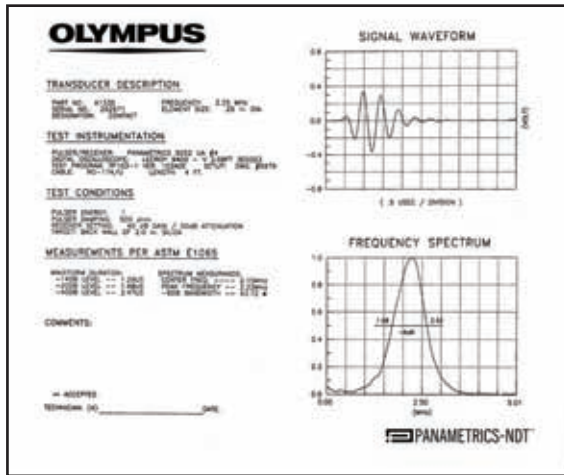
OLYMPUS

TRANSDUCER DESCRIPTION

PART NO. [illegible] FREQUENCY: 2.25 MHz
SERIAL NO. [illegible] ELEMENT SIZE: .25 in. DIA.
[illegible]

TEST INSTRUMENTATION

PULSER/RECEIVER: PANAMETRICS 5052 UA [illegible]
DIGITAL OSCILLOSCOPE: LECROY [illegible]
TEST PROGRAM: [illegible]
CABLE: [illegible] LENGTH: 4 FT.

TEST CONDITIONS

PULSER ENERGY: 1
PULSER DAMPING: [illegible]
RECEIVER SETTINGS: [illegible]
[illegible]

MEASUREMENTS PER ASTM E1065

WAVEFORM DURATION: SPECTRUM MEASUREMENTS:
-14DB LEVEL: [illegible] CENTER FREQ. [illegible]
-20DB LEVEL: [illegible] PEAK FREQUENCY: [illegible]
-40DB LEVEL: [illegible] -6DB BANDWIDTH: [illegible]

COMMENTS:

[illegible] ACCEPTED
TECHNICIAN: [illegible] DATE:

SIGNAL WAVEFORM

0.6
0.4
0.2
0.0
-0.2
-0.4
-0.6

(VOLT)

( .5 USEC / DIVISION )

FREQUENCY SPECTRUM

1.0
0.8
0.6
0.4
0.2
0.0

1.88
2.63
-6dB

0.00
2.50
5.01
(MHz)

PANAMETRICS-NDT